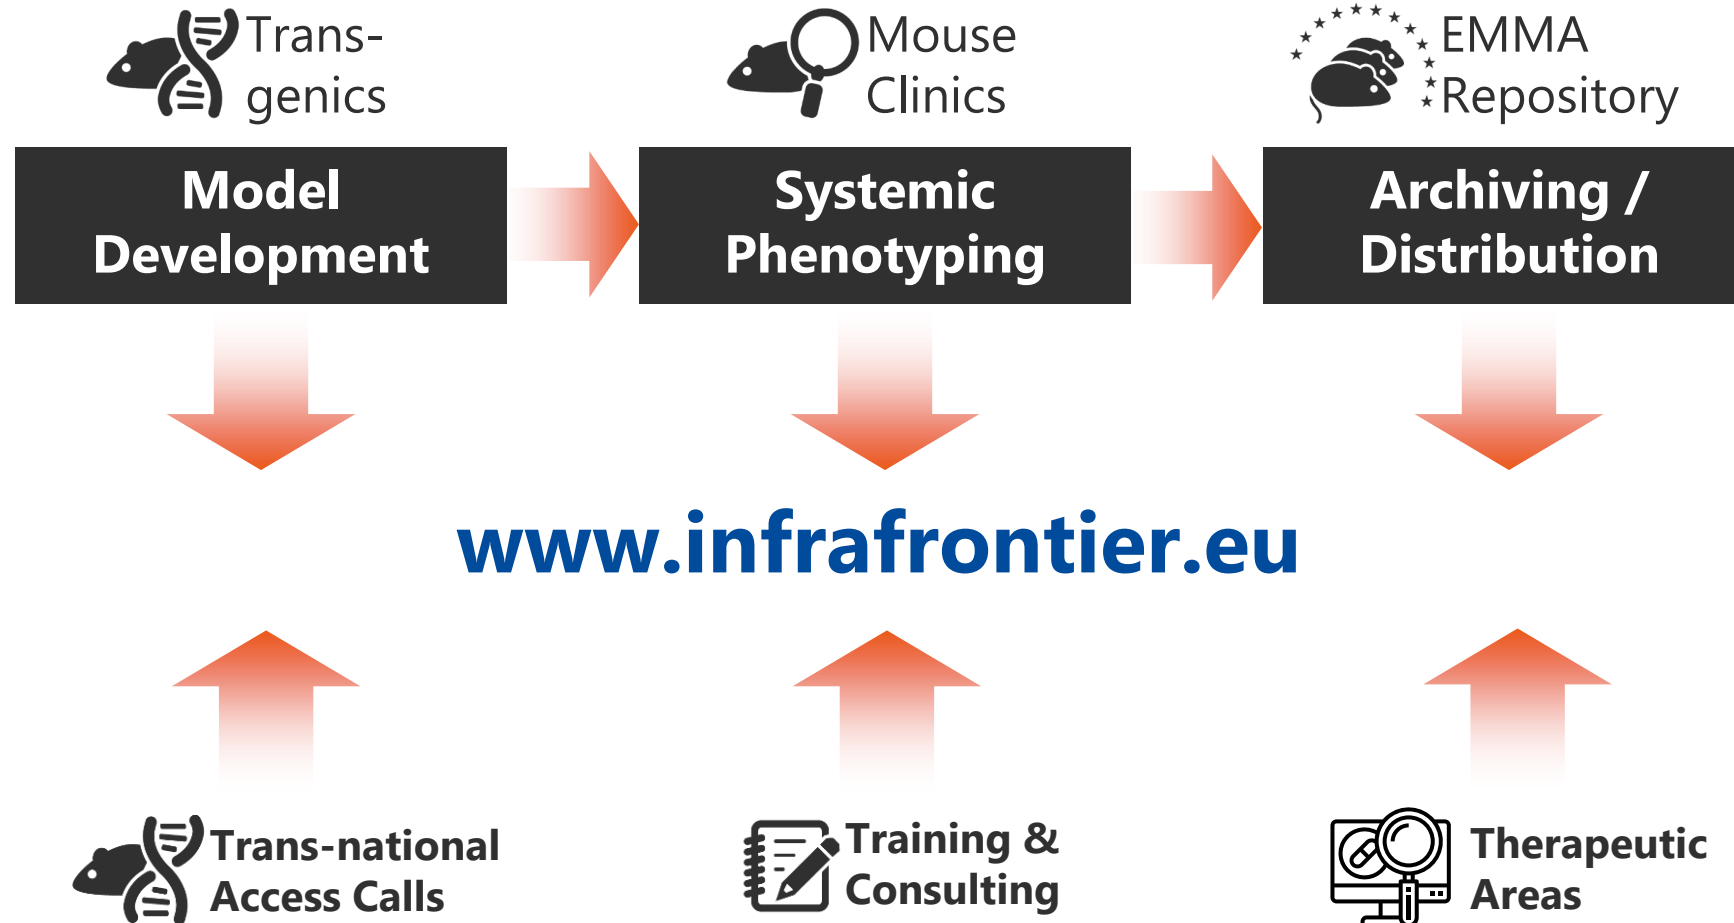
Trans-genics

Mouse Clinics

EMMA Repository

Model Development

Systemic Phenotyping

Archiving / Distribution

www.infrafrontier.eu

Trans-national Access Calls

Training & Consulting

Therapeutic Areas